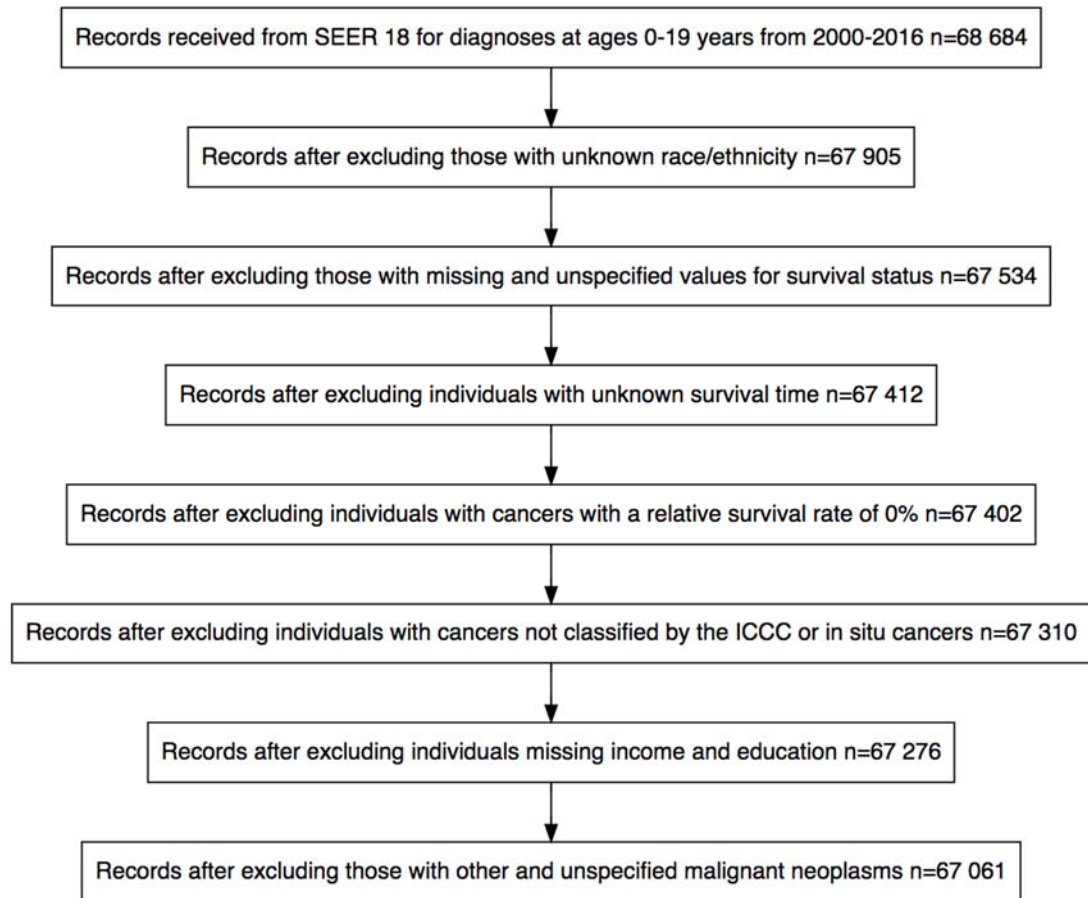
Records received from SEER 18 for diagnoses at ages 0-19 years from 2000-2016 n=68 684

Records after excluding those with unknown race/ethnicity n=67 905

Records after excluding those with missing and unspecified values for survival status n=67 534

Records after excluding individuals with unknown survival time n=67 412

Records after excluding individuals with cancers with a relative survival rate of 0% n=67 402

Records after excluding individuals with cancers not classified by the ICCC or in situ cancers n=67 310

Records after excluding individuals missing income and education n=67 276

Records after excluding those with other and unspecified malignant neoplasms n=67 061